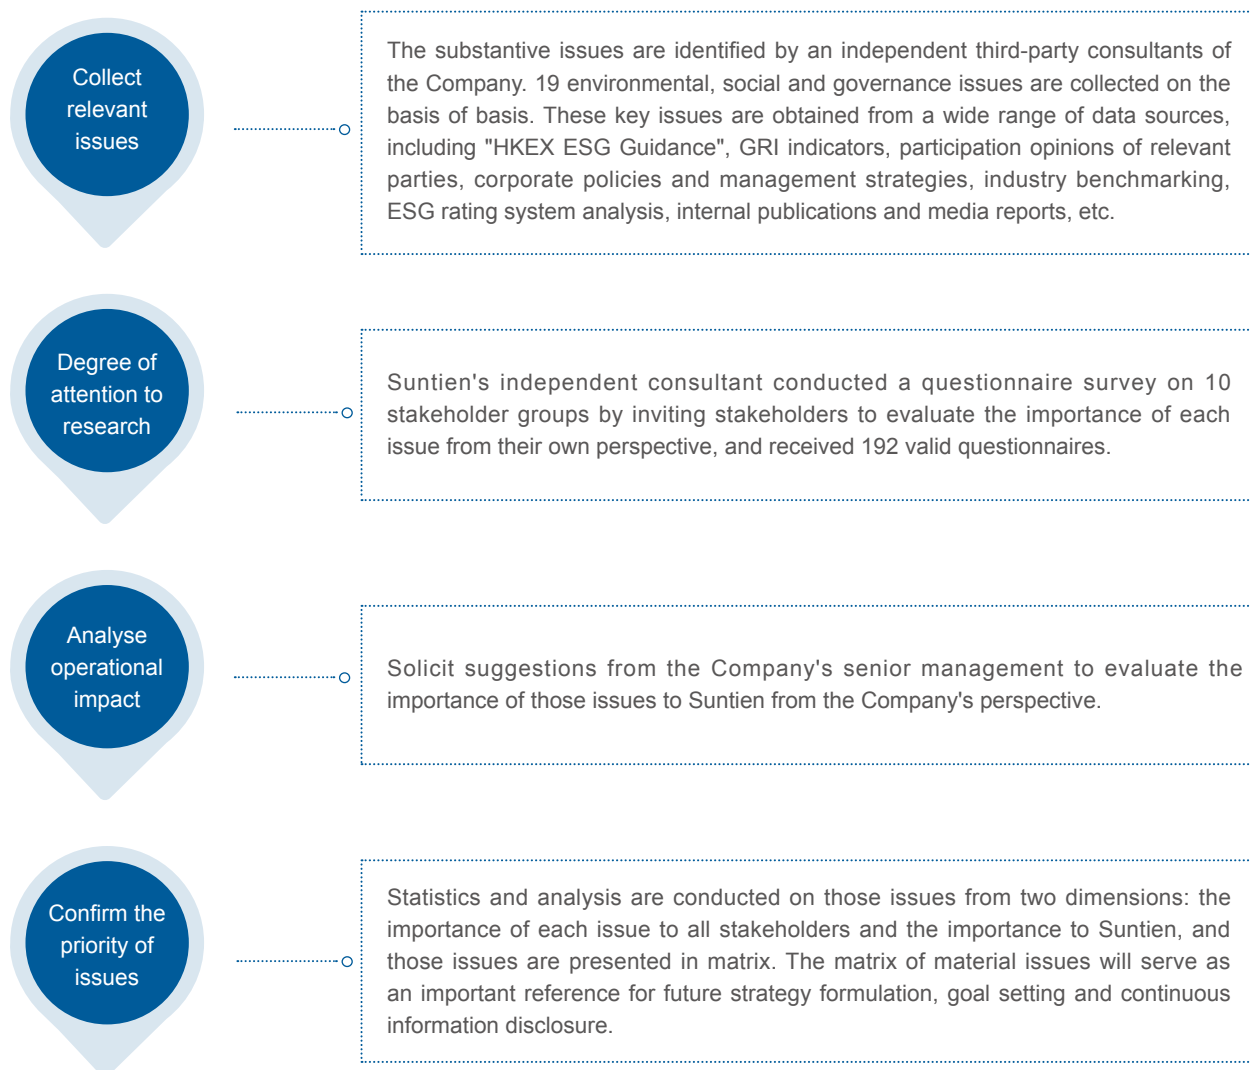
Collect relevant issues

The substantive issues are identified by an independent third-party consultants of the Company. 19 environmental, social and governance issues are collected on the basis of basis. These key issues are obtained from a wide range of data sources, including "HKEX ESG Guidance", GRI indicators, participation opinions of relevant parties, corporate policies and management strategies, industry benchmarking, ESG rating system analysis, internal publications and media reports, etc.

Degree of attention to research

Suntien's independent consultant conducted a questionnaire survey on 10 stakeholder groups by inviting stakeholders to evaluate the importance of each issue from their own perspective, and received 192 valid questionnaires.

Analyse operational impact

Solicit suggestions from the Company's senior management to evaluate the importance of those issues to Suntien from the Company's perspective.

Confirm the priority of issues

Statistics and analysis are conducted on those issues from two dimensions: the importance of each issue to all stakeholders and the importance to Suntien, and those issues are presented in matrix. The matrix of material issues will serve as an important reference for future strategy formulation, goal setting and continuous information disclosure.